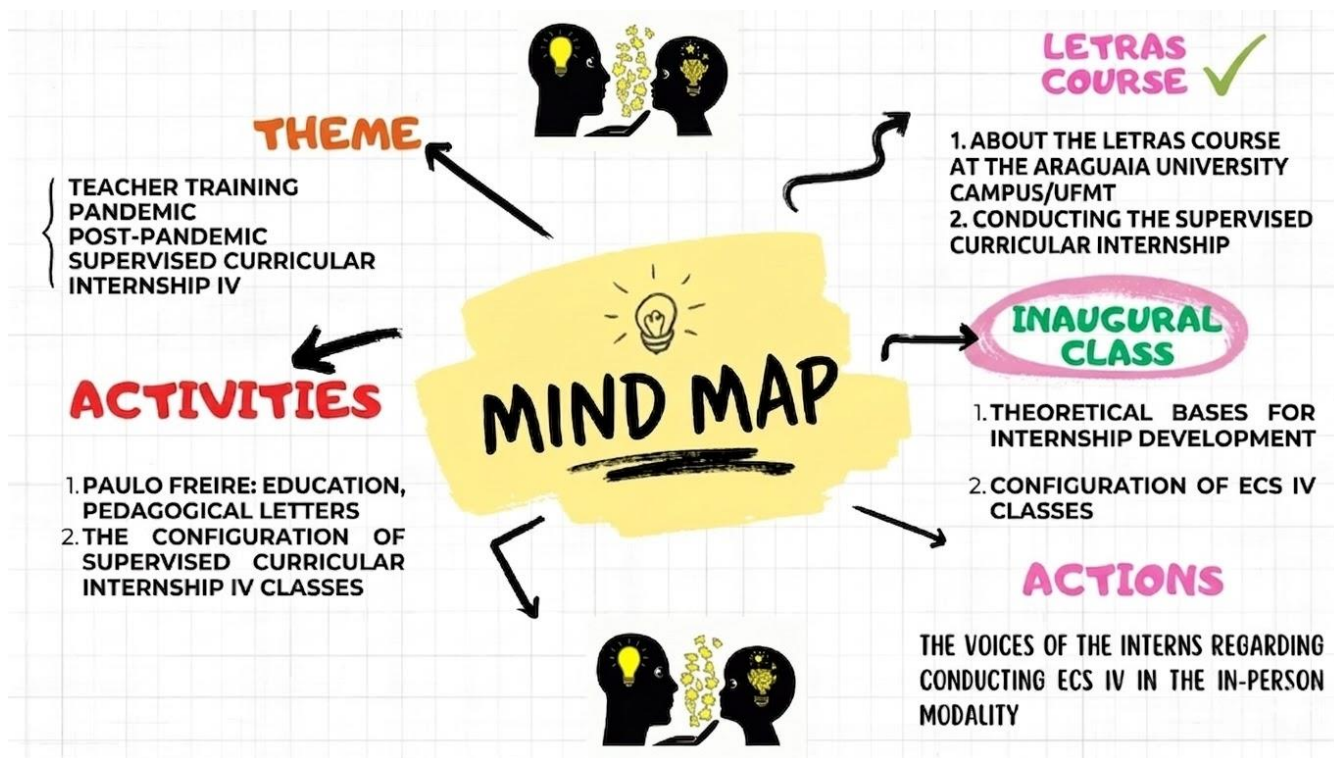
THEME

TEACHER TRAINING
PANDEMIC
POST-PANDEMIC
SUPERVISED CURRICULAR INTERNSHIP IV

ACTIVITIES

1. PAULO FREIRE: EDUCATION, PEDAGOGICAL LETTERS
2. THE CONFIGURATION OF SUPERVISED CURRICULAR INTERNSHIP IV CLASSES

MIND MAP

LETRAS COURSE

1. ABOUT THE LETRAS COURSE AT THE ARAGUAIA UNIVERSITY CAMPUS/UFMT
2. CONDUCTING THE SUPERVISED CURRICULAR INTERNSHIP

INAUGURAL CLASS

1. THEORETICAL BASES FOR INTERNSHIP DEVELOPMENT

2. CONFIGURATION OF ECS IV CLASSES

ACTIONS

THE VOICES OF THE INTERNS REGARDING CONDUCTING ECS IV IN THE IN-PERSON MODALITY